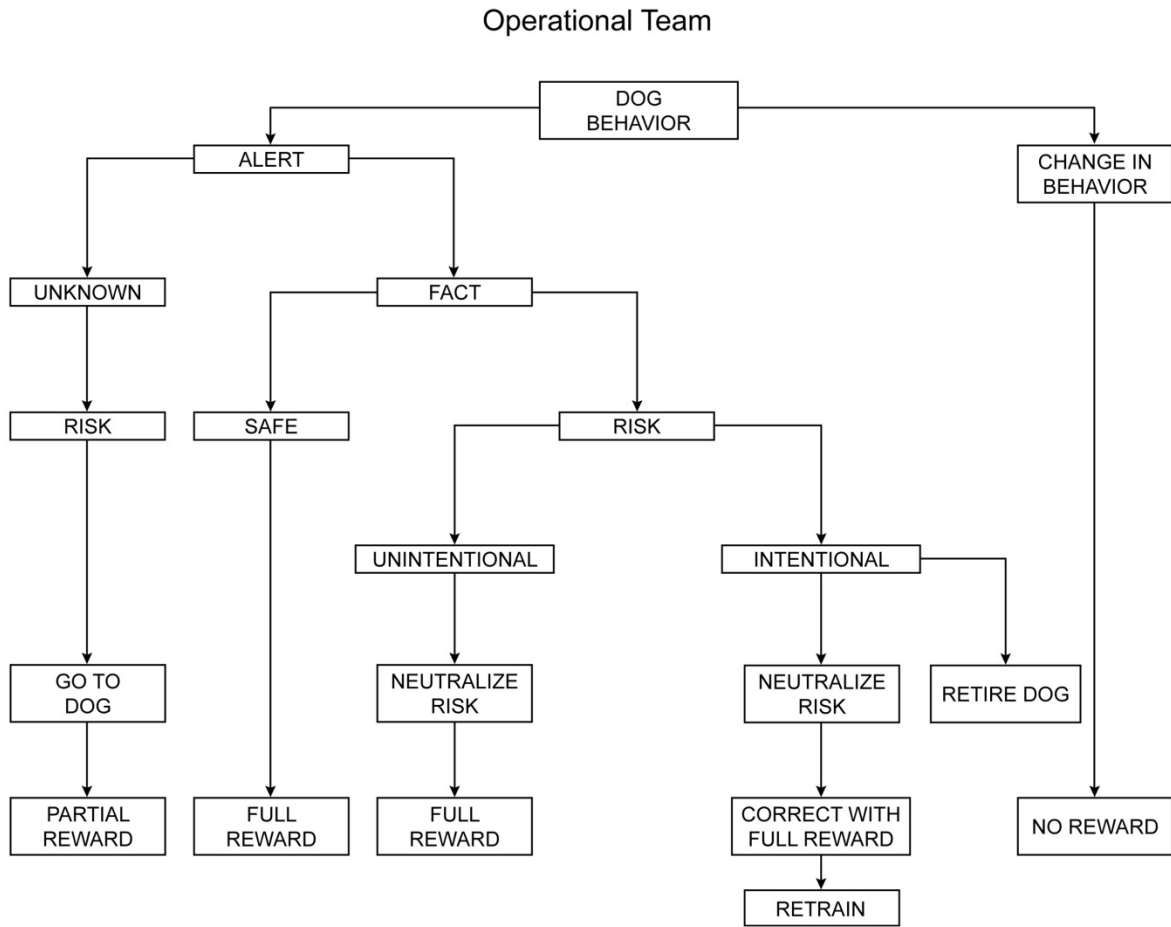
Operational Team

DOG BEHAVIOR

ALERT

CHANGE IN BEHAVIOR

UNKNOWN

FACT

RISK

SAFE

RISK

UNINTENTIONAL

INTENTIONAL

GO TO DOG

NEUTRALIZE RISK

NEUTRALIZE RISK

RETIRE DOG

PARTIAL REWARD

FULL REWARD

FULL REWARD

CORRECT WITH FULL REWARD

NO REWARD

RETRAIN